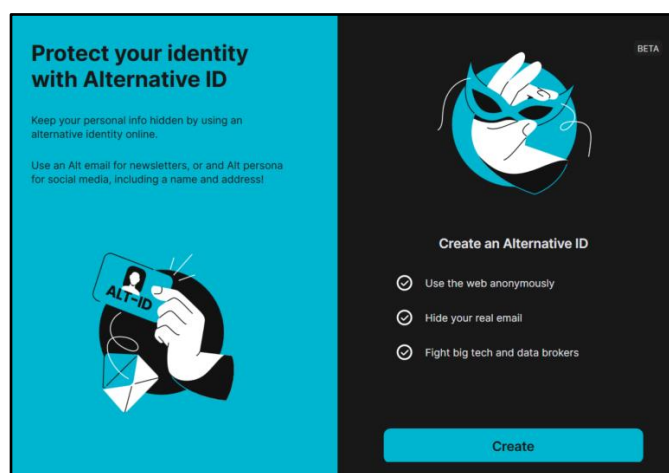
Protect your identity with Alternative ID

Keep your personal info hidden by using an alternative identity online.

Use an Alt email for newsletters, or and Alt persona for social media, including a name and address!

ALT-ID

BETA

Create an Alternative ID

Use the web anonymously

Hide your real email

Fight big tech and data brokers

Create